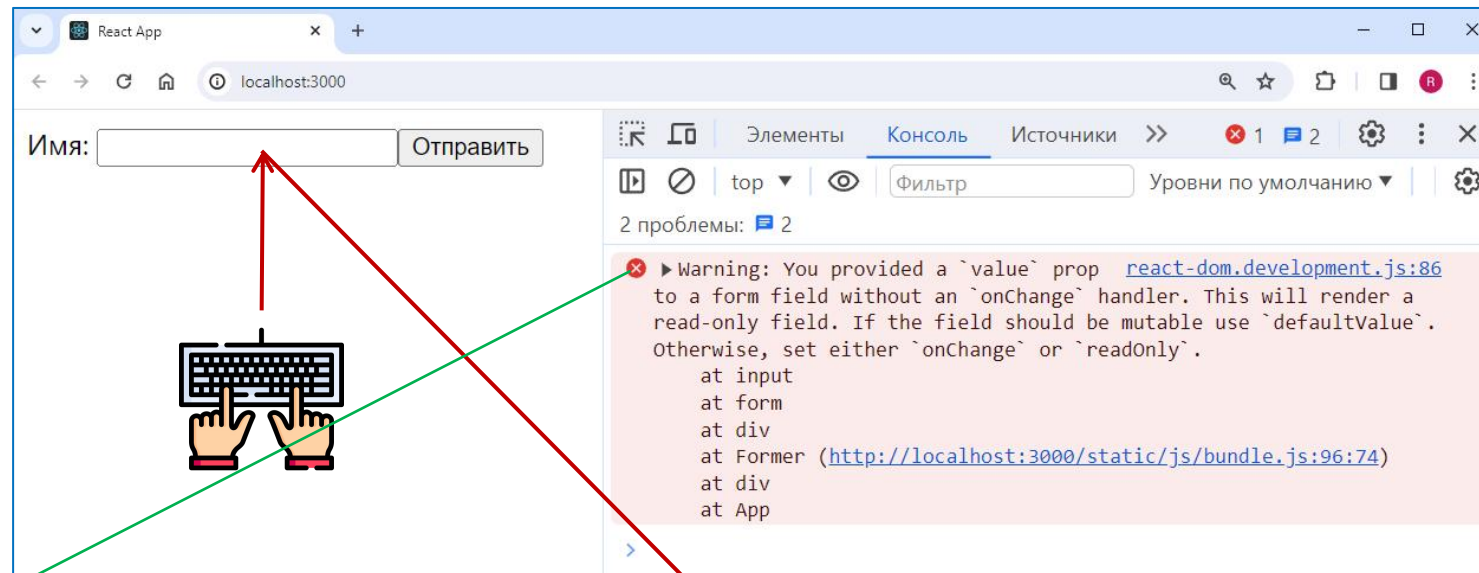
React App
×
+
localhost:3000
R

Имя: Отправить

Элементы Консоль Источники >> 1 2
top ▼ Фильтр Уровни по умолчанию ▼
2 проблемы: 2

▶Warning: You provided a `value` prop react-dom.development.js:86
to a form field without an `onChange` handler. This will render a read-only field. If the field should be mutable use `defaultValue`. Otherwise, set either `onChange` or `readOnly`.
at input
at form
at div
at Former (http://localhost:3000/static/js/bundle.js:96:74)
at div
at App

>